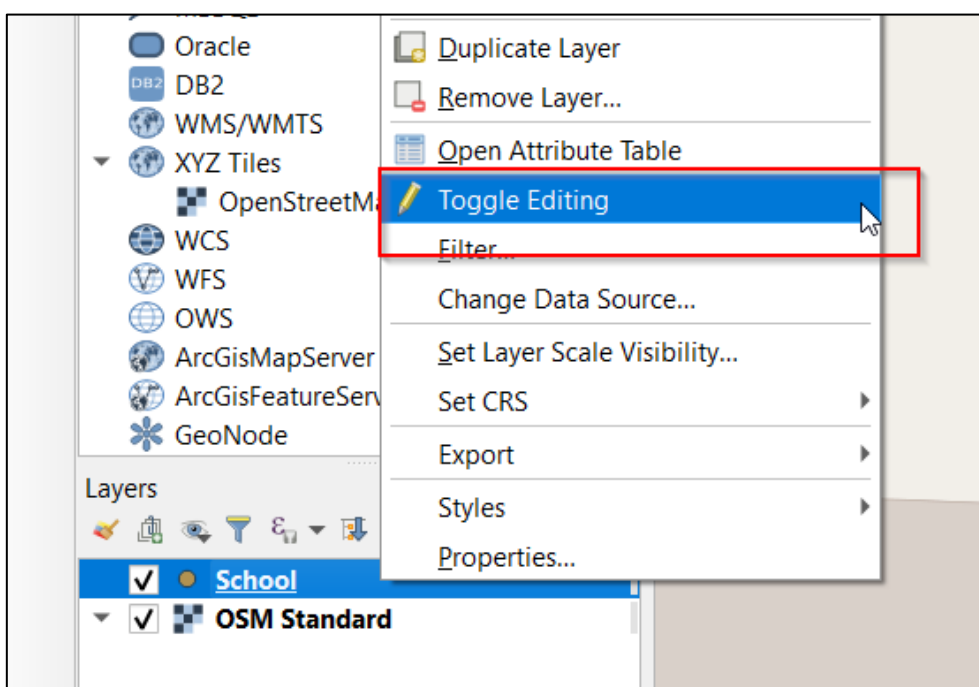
Oracle
DB2
WMS/WMTS
XYZ Tiles
OpenStreetMa
WCS
WFS
OWS
ArcGisMapServer
ArcGisFeatureServ
GeoNode

Layers

School
OSM Standard

Duplicate Layer
Remove Layer...
Open Attribute Table
Toggle Editing
Filter...
Change Data Source...
Set Layer Scale Visibility...
Set CRS
Export
Styles
Properties...